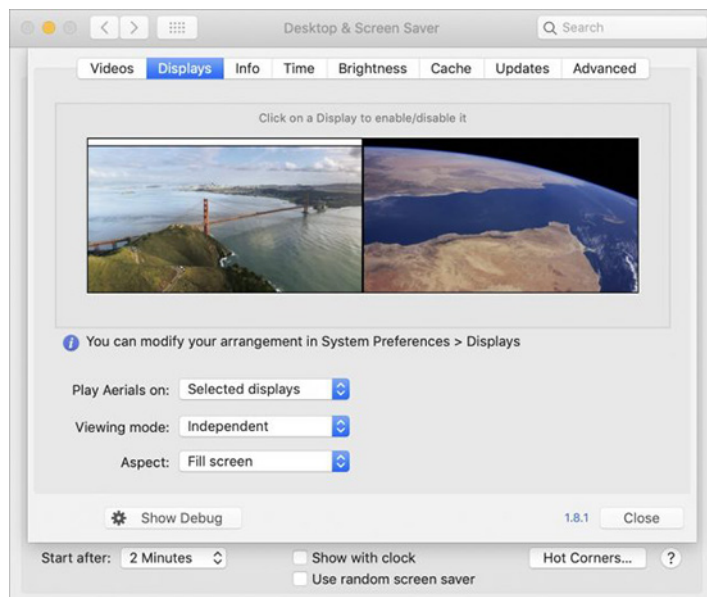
Desktop & Screen Saver

Search

Videos | Displays | Info | Time | Brightness | Cache | Updates | Advanced

Click on a Display to enable/disable it

You can modify your arrangement in System Preferences > Displays

Play Aerials on: Selected displays

Viewing mode: Independent

Aspect: Fill screen

Show Debug

1.8.1

Close

Start after: 2 Minutes

Show with clock

Use random screen saver

Hot Corners...

?